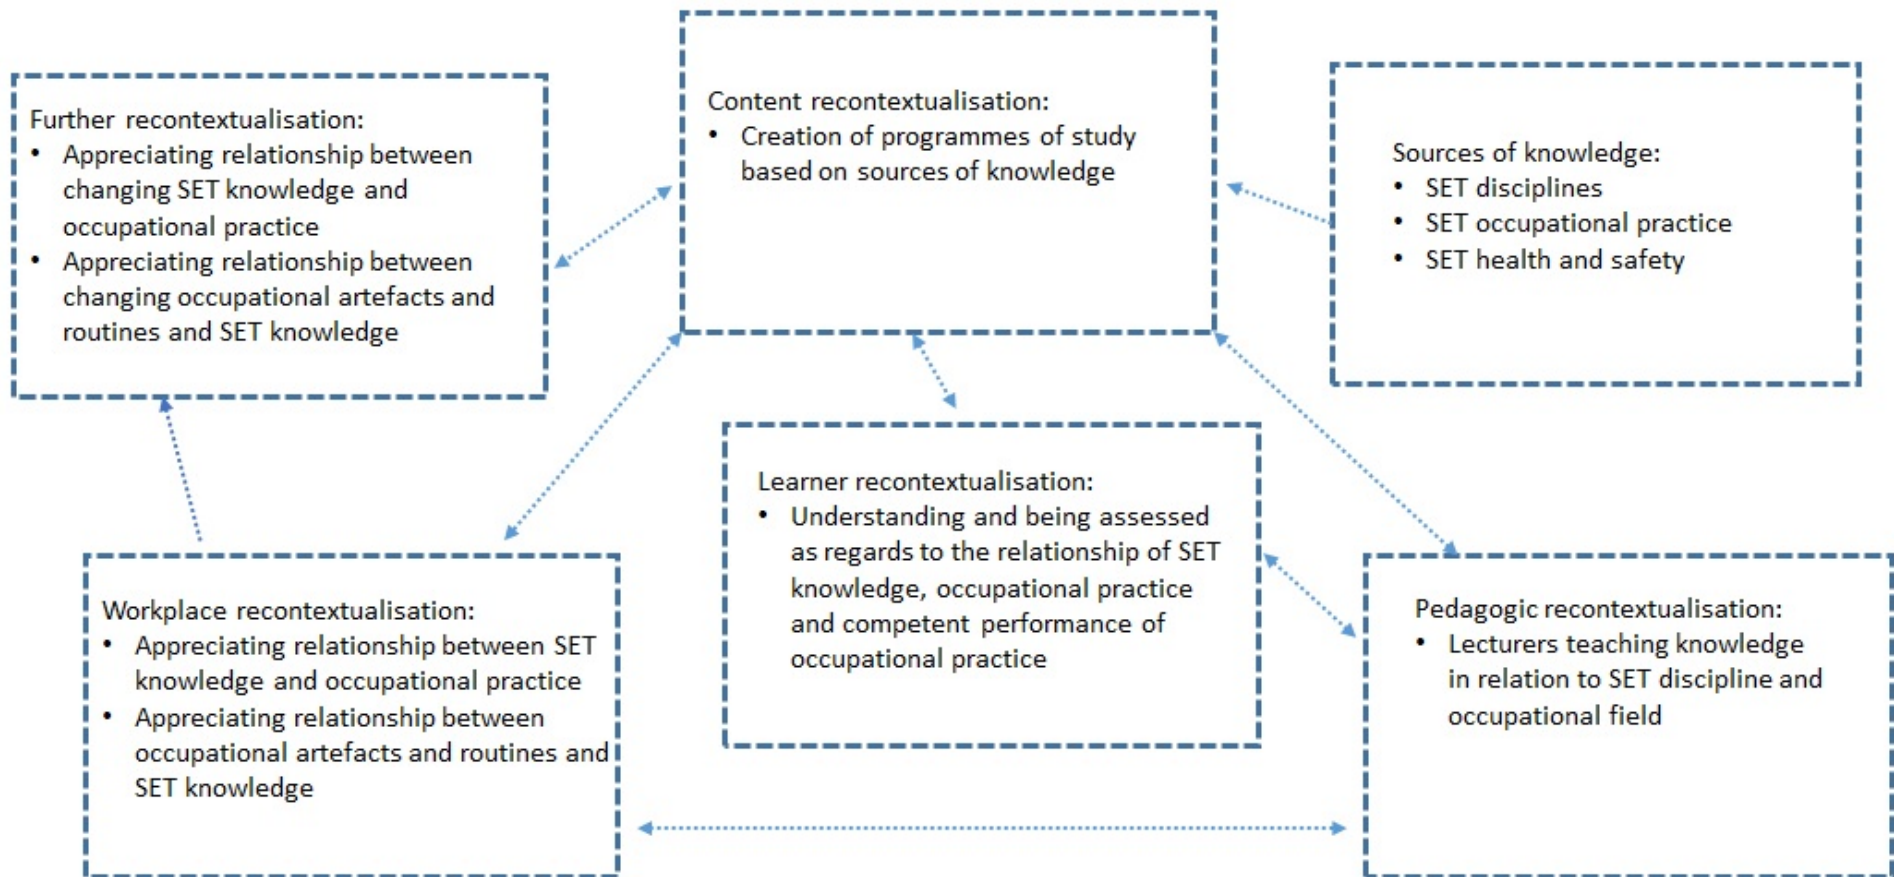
Further recontextualisation:
- Appreciating relationship between changing SET knowledge and occupational practice
- Appreciating relationship between changing occupational artefacts and routines and SET knowledge

Content recontextualisation:
- Creation of programmes of study based on sources of knowledge

Sources of knowledge:
- SET disciplines
- SET occupational practice
- SET health and safety

Learner recontextualisation:
- Understanding and being assessed as regards to the relationship of SET knowledge, occupational practice and competent performance of occupational practice

Workplace recontextualisation:
- Appreciating relationship between SET knowledge and occupational practice
- Appreciating relationship between occupational artefacts and routines and SET knowledge

Pedagogic recontextualisation:
- Lecturers teaching knowledge in relation to SET discipline and occupational field